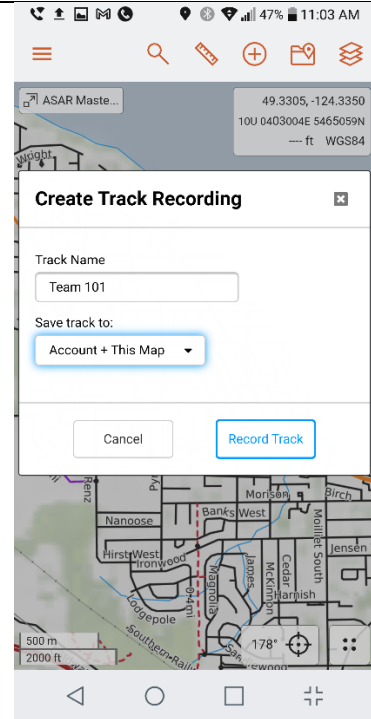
47% 11:03 AM

ASAR Maste...

49.3305, -124.3350
10U 0403004E 5465059N
--- ft WGS84

Wright

Create Track Recording

Track Name
Team 101

Save track to:
Account + This Map

Cancel
Record Track

Renz
Morison
Birch
Banks West
Nanoose
Moilliet South
Jensen
Hirst West
Ironwood
Cedar
Hamish
McKinnon
James
Magnolia
Lodgepole
Southern Rail
500 m
2000 ft
178°